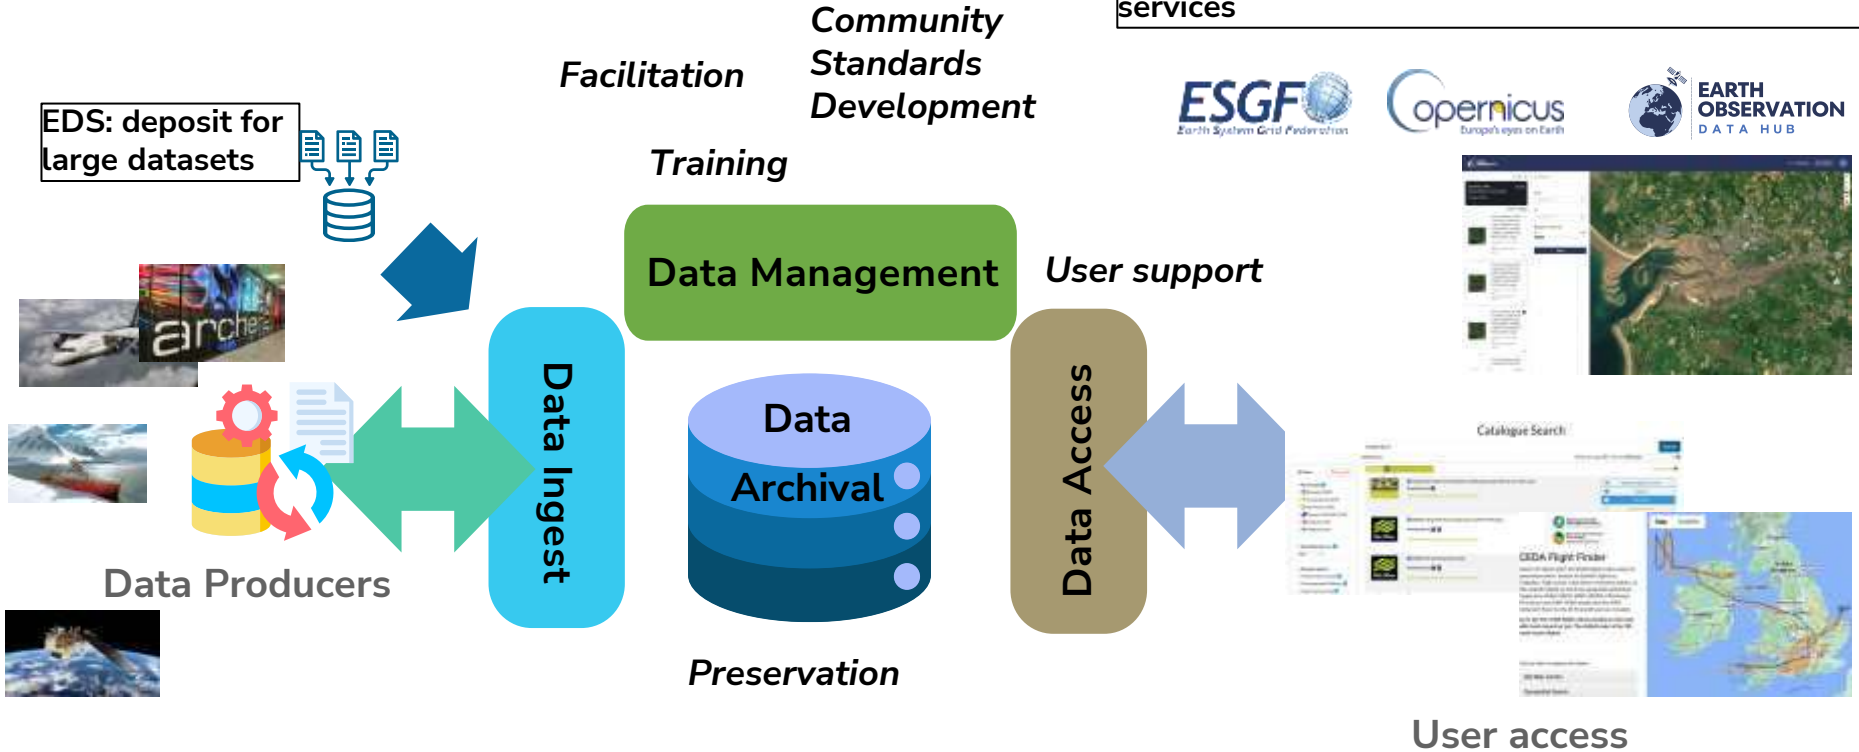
services

Community Standards Development

Facilitation

EDS: deposit for large datasets

Training

ESGF
Earth System Grid Federation

Copernicus
Europe's eyes on Earth

EARTH OBSERVATION DATA HUB

archer

Data Management

User support

Data Ingest

Data Archival

Data Access

Catalogue Search

CEDA Flight Finder

Data Producers

Preservation

User access